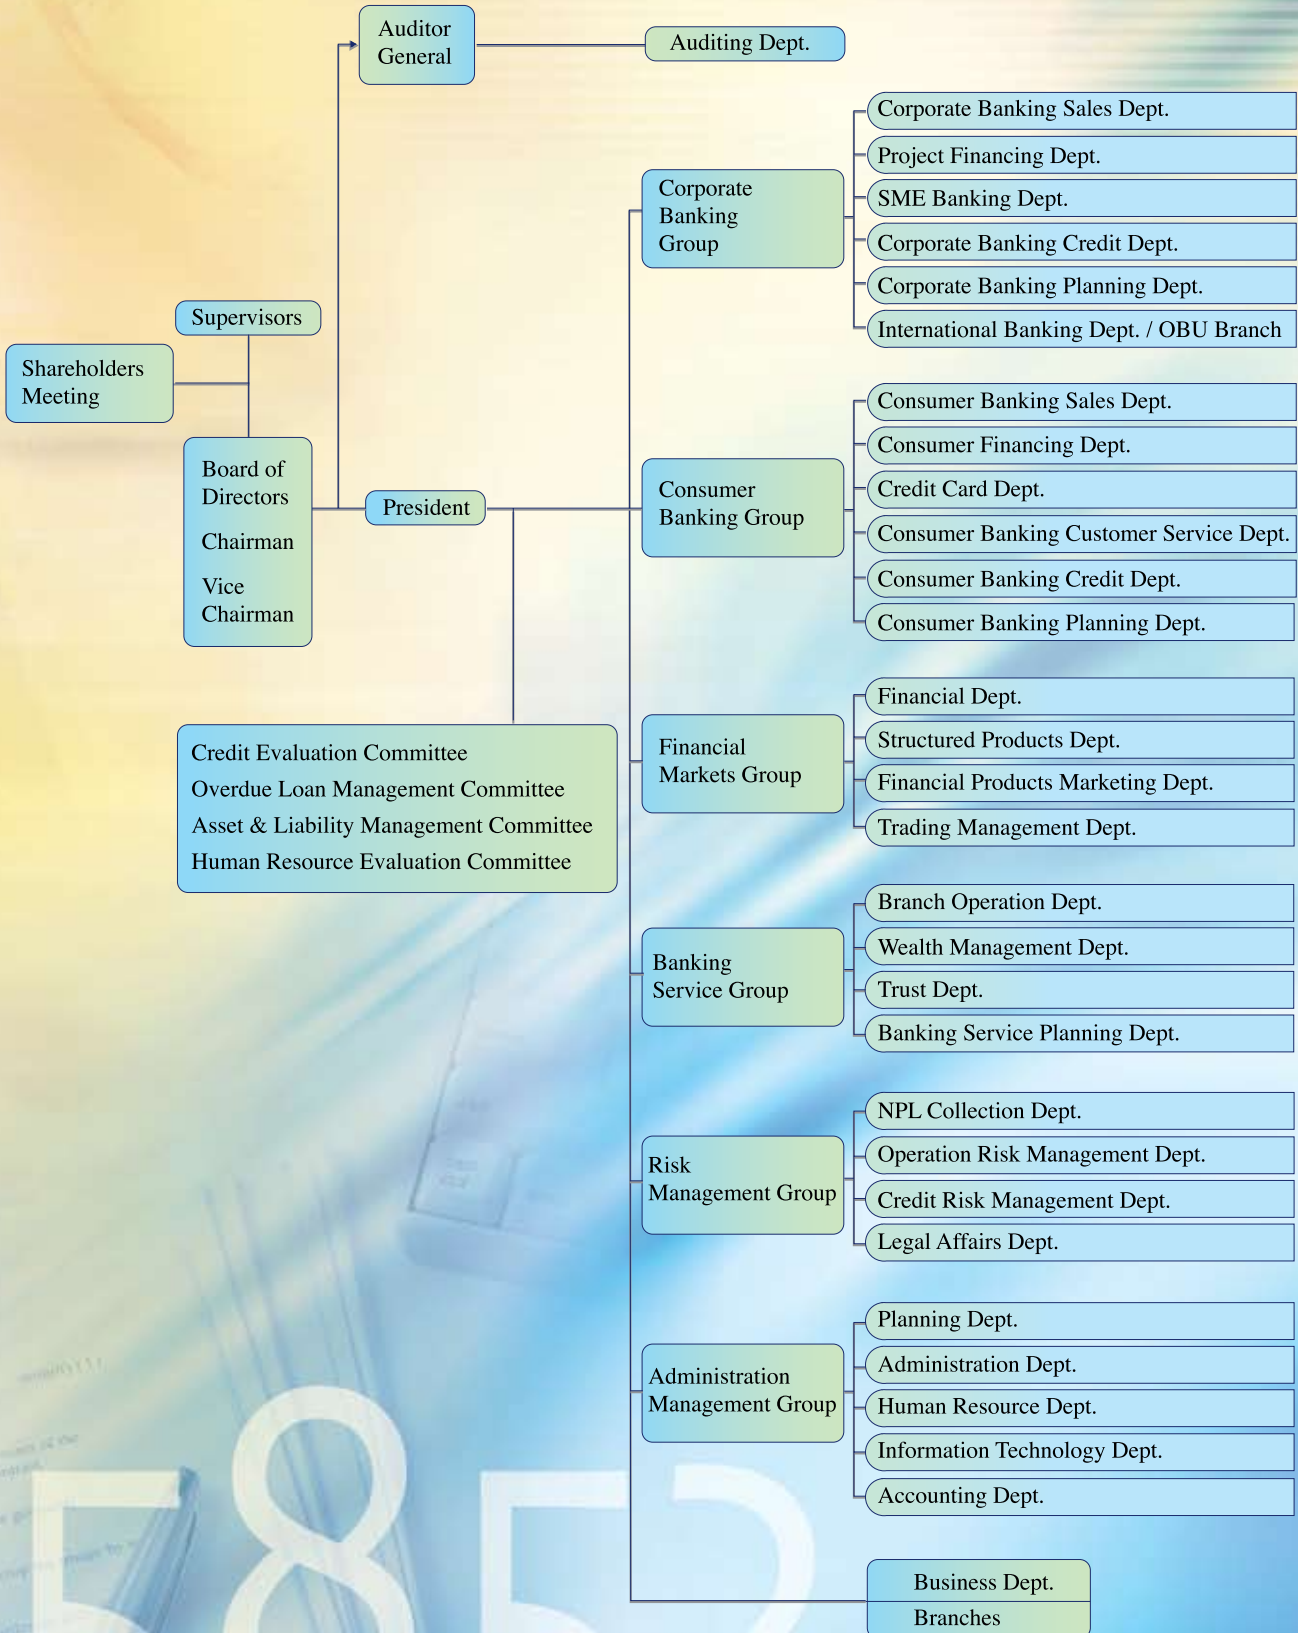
Auditor General

Auditing Dept.

Corporate Banking Sales Dept.

Project Financing Dept.

Corporate Banking Group

SME Banking Dept.

Corporate Banking Credit Dept.

Corporate Banking Planning Dept.

Supervisors

International Banking Dept. / OBU Branch

Shareholders Meeting

Consumer Banking Sales Dept.

Consumer Financing Dept.

Board of Directors

Chairman

Vice Chairman

President

Consumer Banking Group

Credit Card Dept.

Consumer Banking Customer Service Dept.

Consumer Banking Credit Dept.

Consumer Banking Planning Dept.

Financial Dept.

Credit Evaluation Committee
Overdue Loan Management Committee
Asset & Liability Management Committee
Human Resource Evaluation Committee

Financial Markets Group

Structured Products Dept.

Financial Products Marketing Dept.

Trading Management Dept.

Branch Operation Dept.

Banking Service Group

Wealth Management Dept.

Trust Dept.

Banking Service Planning Dept.

NPL Collection Dept.

Risk Management Group

Operation Risk Management Dept.

Credit Risk Management Dept.

Legal Affairs Dept.

Planning Dept.

Administration Management Group

Administration Dept.

Human Resource Dept.

Information Technology Dept.

Accounting Dept.

Business Dept.

Branches